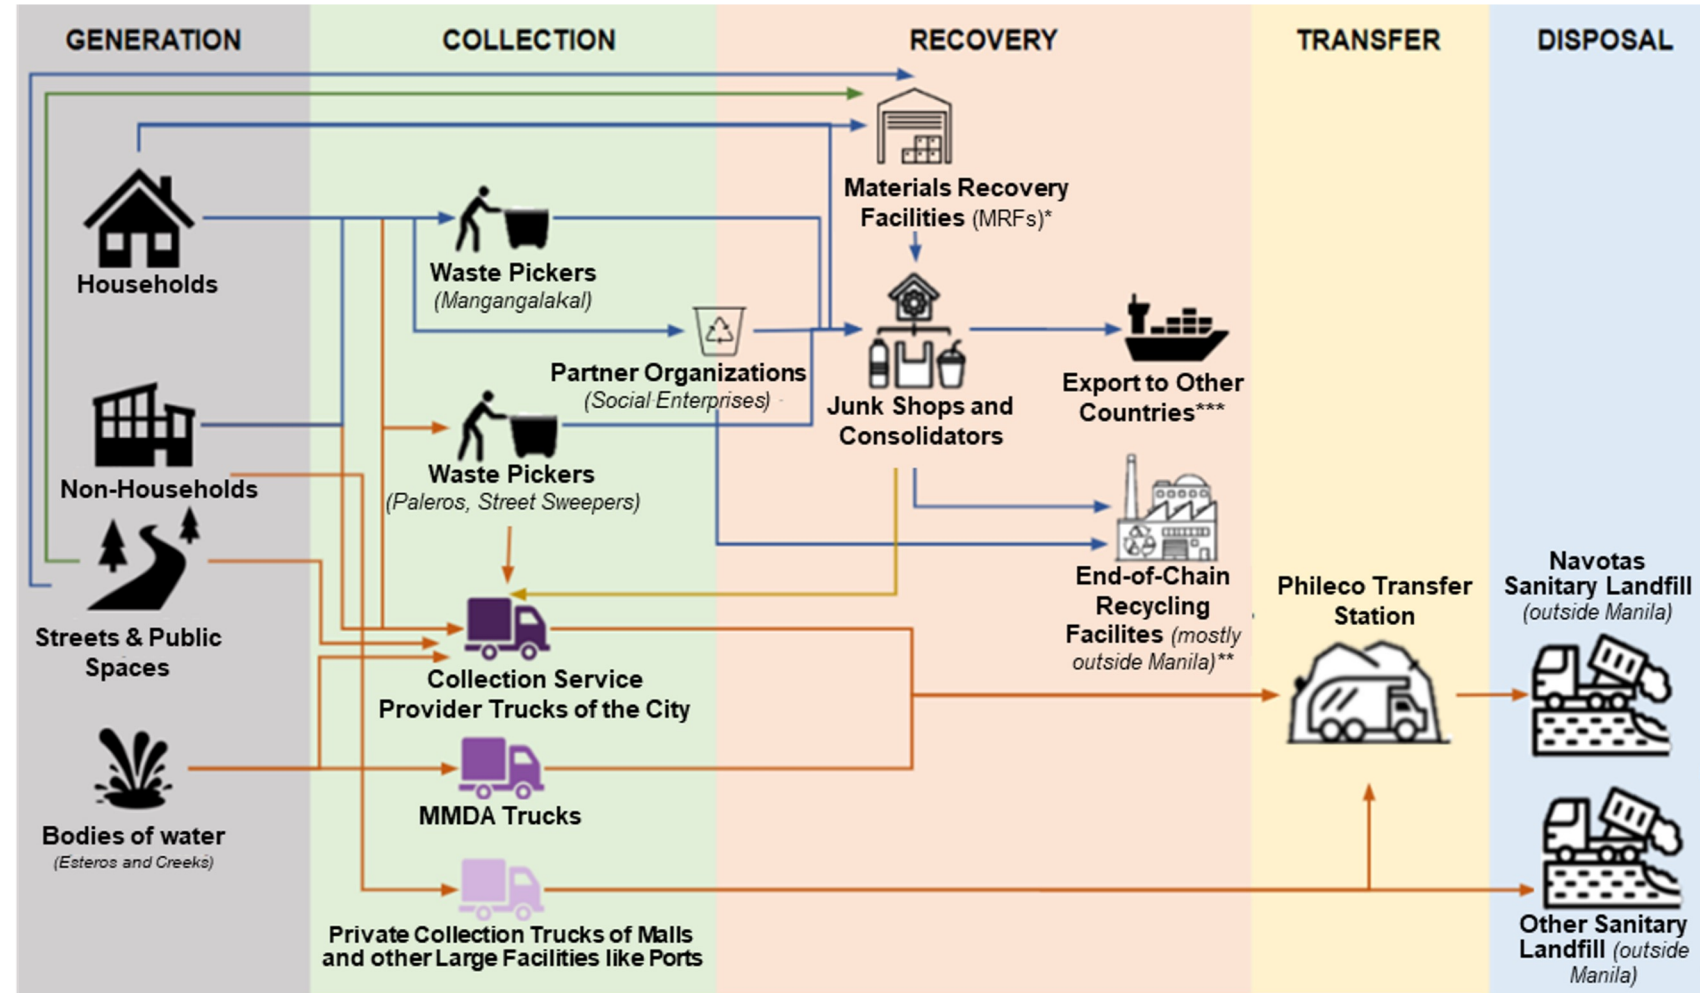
GENERATION

COLLECTION

RECOVERY

TRANSFER

DISPOSAL

Households

Non-Households

Streets & Public Spaces

Bodies of water
(Esteros and Creeks)

Waste Pickers
(Mangangalakal)

Partner Organizations
(Social Enterprises)

Waste Pickers
(Paleros, Street Sweepers)

Collection Service Provider Trucks of the City

MMDA Trucks

Private Collection Trucks of Malls and other Large Facilities like Ports

Materials Recovery Facilities (MRFs)*

Junk Shops and Consolidators

Export to Other Countries***

End-of-Chain Recycling Facilites (mostly outside Manila)**

Phileco Transfer Station

Navotas Sanitary Landfill
(outside Manila)

Other Sanitary Landfill (outside Manila)